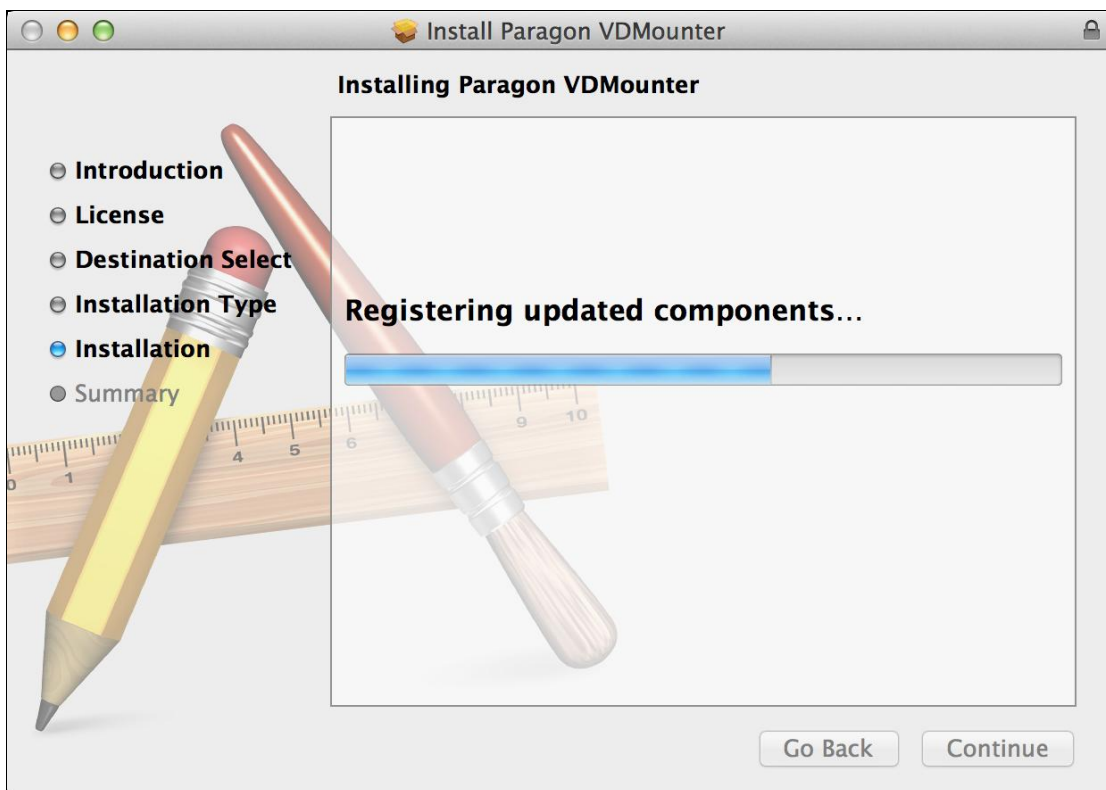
Install Paragon VDMounter

Installing Paragon VDMounter

Introduction
License
Destination Select
Installation Type
Installation
Summary

Registering updated components…

0 1 4 5 6 9 10

Go Back
Continue